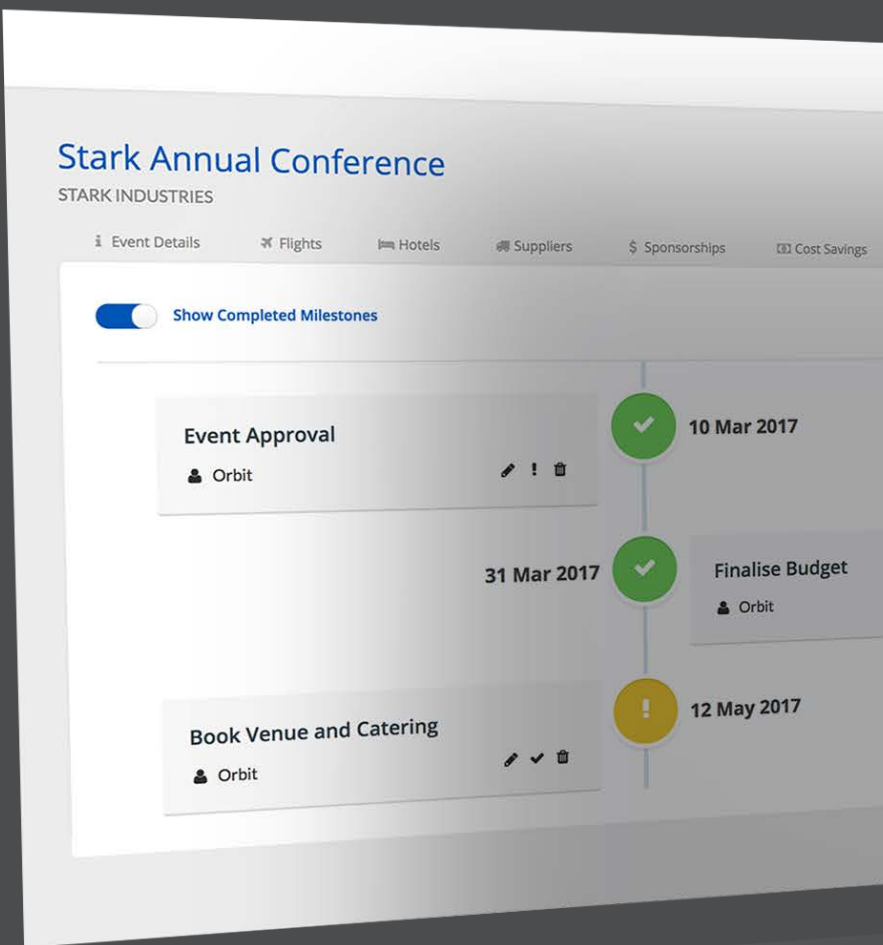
Stark Annual Conference
STARK INDUSTRIES

Event Details
Flights
Hotels
Suppliers
$ Sponsorships
Cost Savings

Show Completed Milestones

Event Approval
Orbit

10 Mar 2017

31 Mar 2017

Finalise Budget
Orbit

12 May 2017

Book Venue and Catering
Orbit